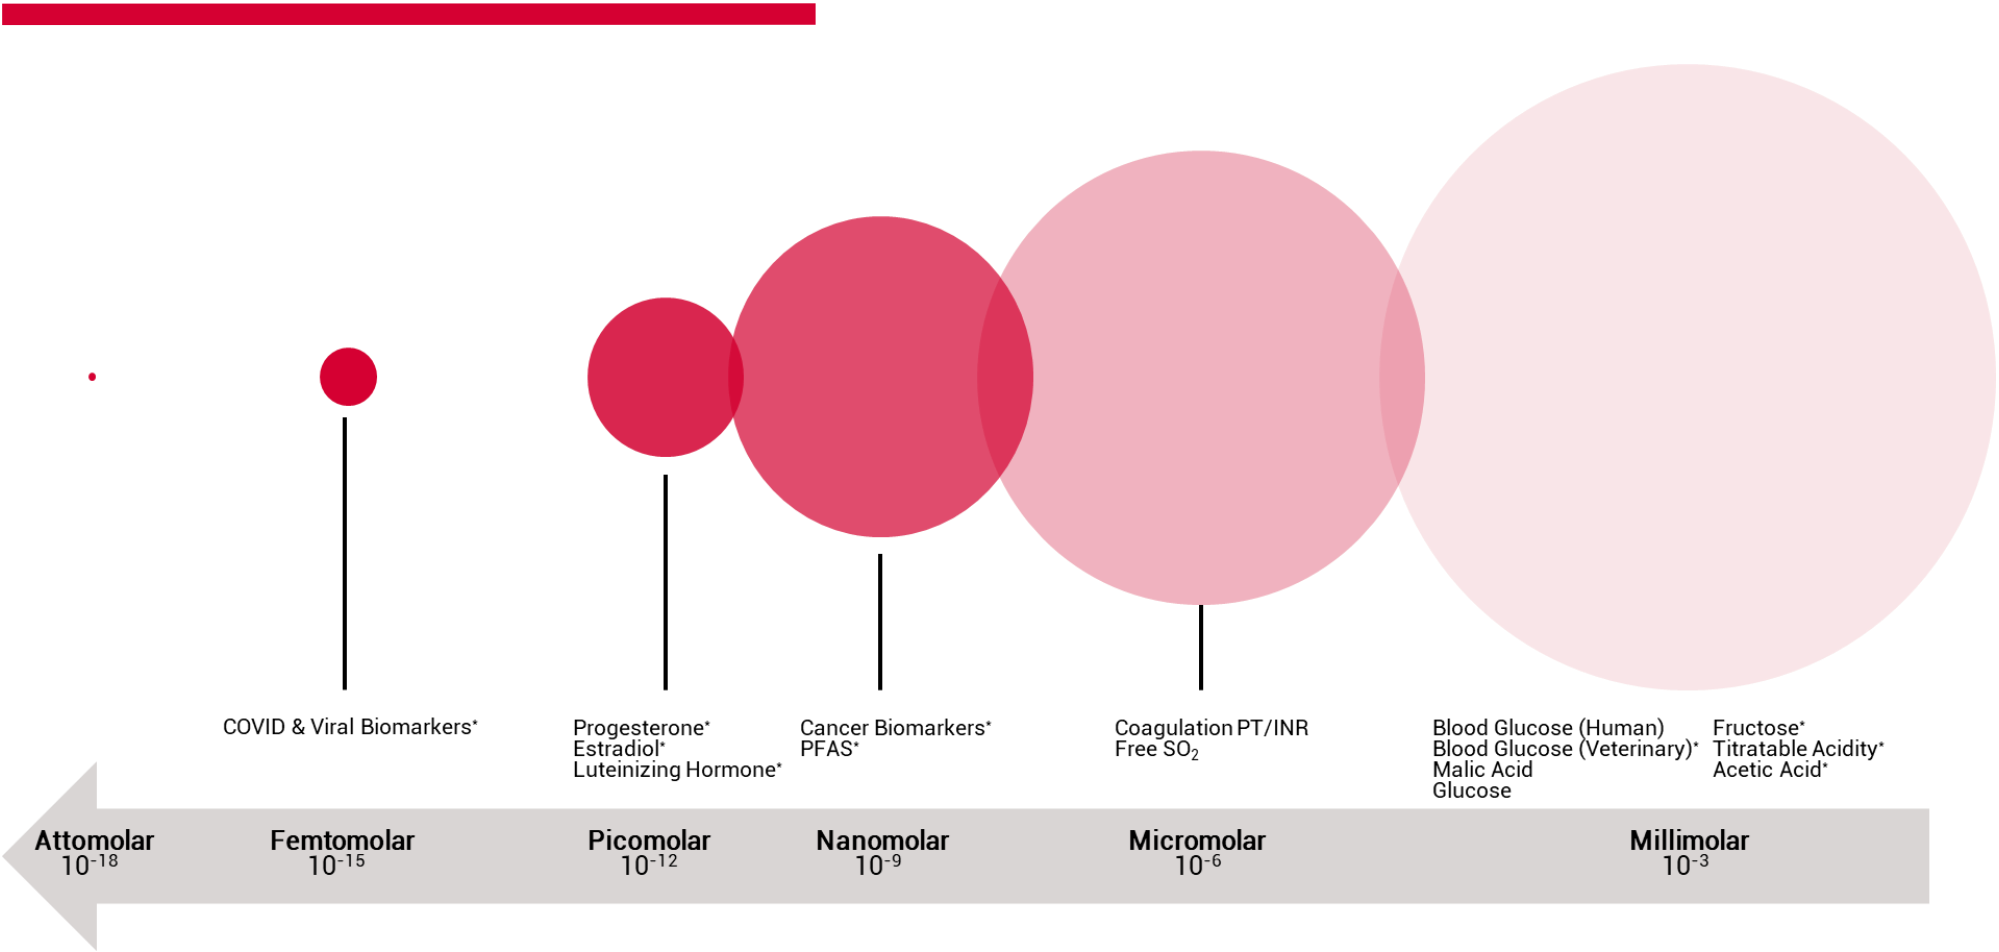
COVID & Viral Biomarkers*

Progesterone*
Estradiol*
Luteinizing Hormone*

Cancer Biomarkers*
PFAS*

Coagulation PT/INR
Free $SO_2$

Blood Glucose (Human)
Blood Glucose (Veterinary)*
Malic Acid
Glucose

Fructose*
Titratable Acidity*
Acetic Acid*

Attomolar
$10^{-18}$

Femtomolar
$10^{-15}$

Picomolar
$10^{-12}$

Nanomolar
$10^{-9}$

Micromolar
$10^{-6}$

Millimolar
$10^{-3}$